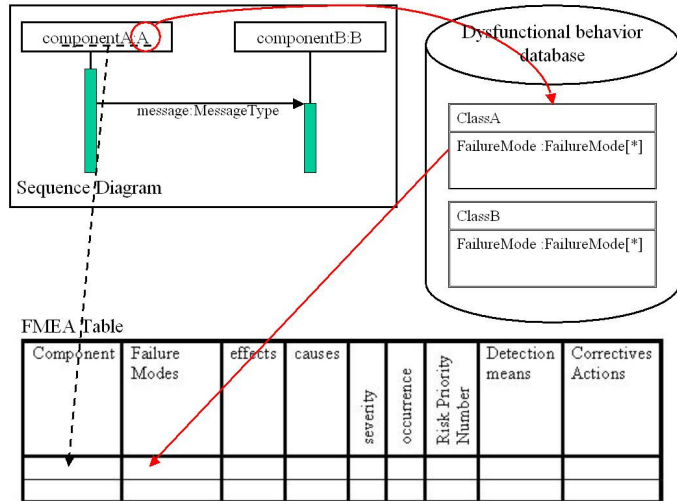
componentA:A

componentB:B

message:MessageType

Sequence Diagram

Dysfunctional behavior database

ClassA

FailureMode :FailureMode[*]

ClassB

FailureMode :FailureMode[*]

FMEA Table

| Component | Failure Modes | effects | causes | severity | occurrence | Risk Priority Number | Detection means | Correctives Actions |
|---|---|---|---|---|---|---|---|---|
| | | | | | | | | |
| | | | | | | | | |